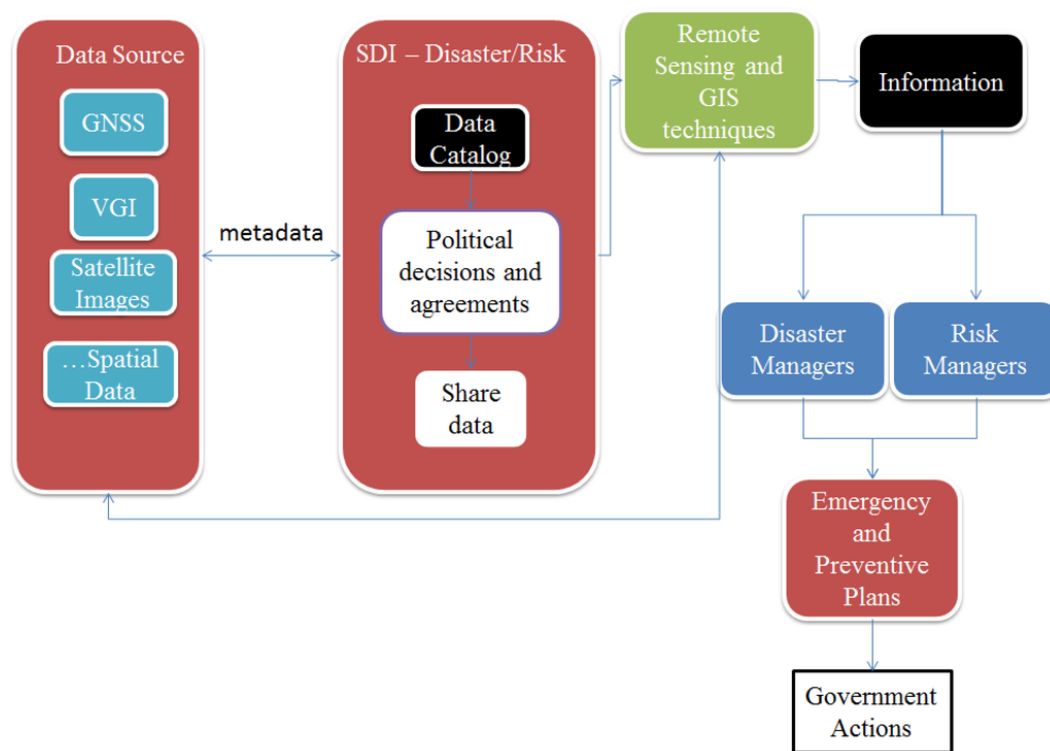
Data Source

GNSS

VGI

Satellite Images

…Spatial Data

metadata

SDI – Disaster/Risk

Data Catalog

Political decisions and agreements

Share data

Remote Sensing and GIS techniques

Information

Disaster Managers

Risk Managers

Emergency and Preventive Plans

Government Actions